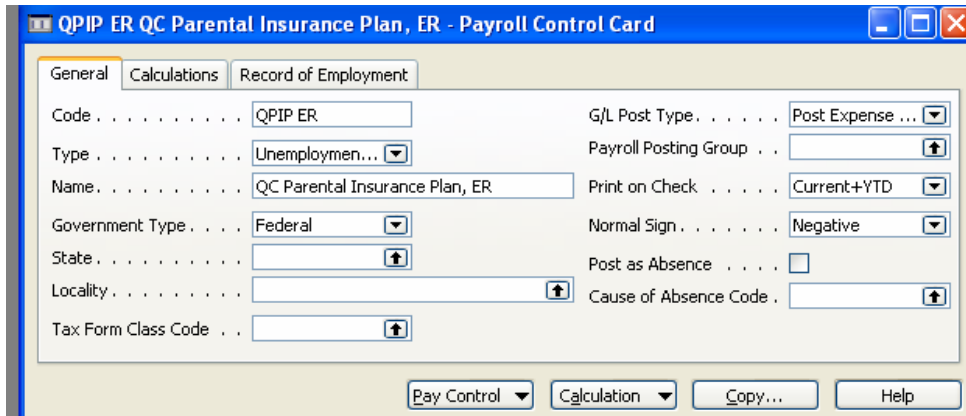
QPIP ER QC Parental Insurance Plan, ER - Payroll Control Card

General | Calculations | Record of Employment

Code . . . . . . . . . . QPIP ER
Type . . . . . . . . . . Unemploymen...
Name. . . . . . . . . . QC Parental Insurance Plan, ER
Government Type . . . . Federal
State . . . . . . . . . .
Locality . . . . . . . . .
Tax Form Class Code . .

G/L Post Type. . . . . . Post Expense ...
Payroll Posting Group . .
Print on Check . . . . . Current+YTD
Normal Sign. . . . . . . Negative
Post as Absence . . . .
Cause of Absence Code .

Pay Control | Calculation | Copy... | Help